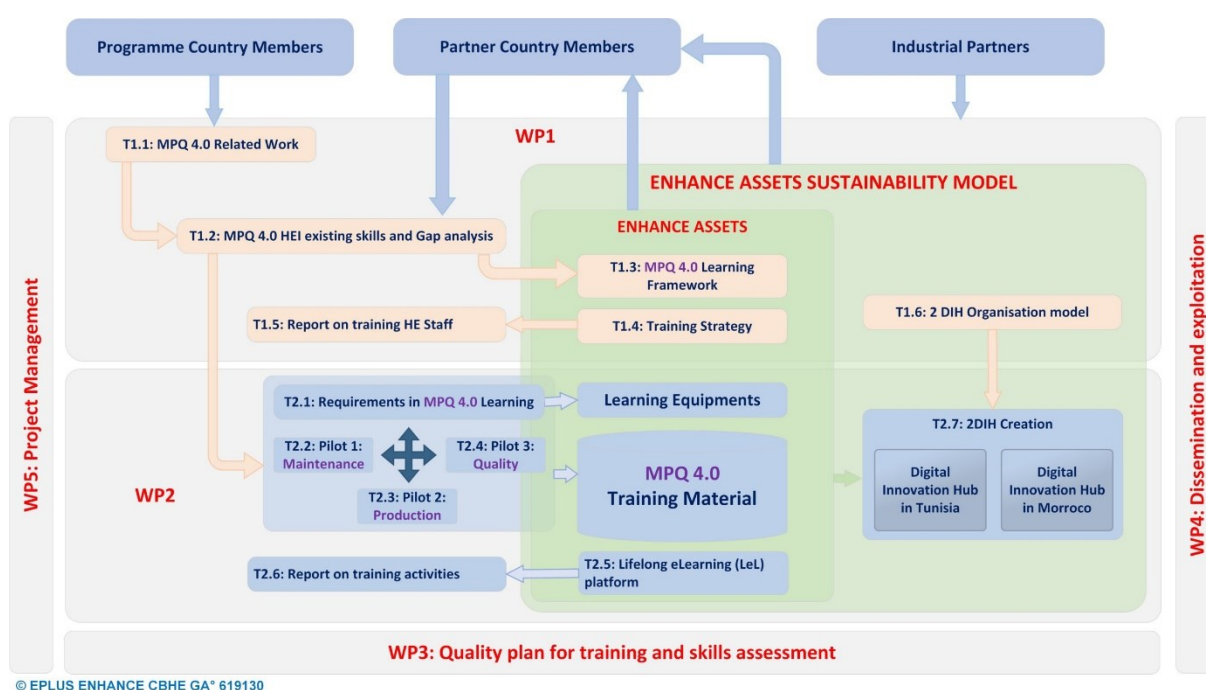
Programme Country Members

Partner Country Members

Industrial Partners

WP5: Project Management

WP1

T1.1: MPQ 4.0 Related Work

ENHANCE ASSETS SUSTAINABILITY MODEL

ENHANCE ASSETS

T1.2: MPQ 4.0 HEI existing skills and Gap analysis

T1.3: MPQ 4.0 Learning Framework

T1.5: Report on training HE Staff

T1.4: Training Strategy

T1.6: 2 DIH Organisation model

WP4: Dissemination and exploitation

T2.1: Requirements in MPQ 4.0 Learning

Learning Equipments

T2.7: 2DIH Creation

T2.2: Pilot 1: Maintenance

T2.4: Pilot 3: Quality

MPQ 4.0 Training Material

Digital Innovation Hub in Tunisia

Digital Innovation Hub in Morroco

WP2

T2.3: Pilot 2: Production

T2.6: Report on training activities

T2.5: Lifelong eLearning (LeL) platform

WP3: Quality plan for training and skills assessment

© EPLUS ENHANCE CBHE GA° 619130